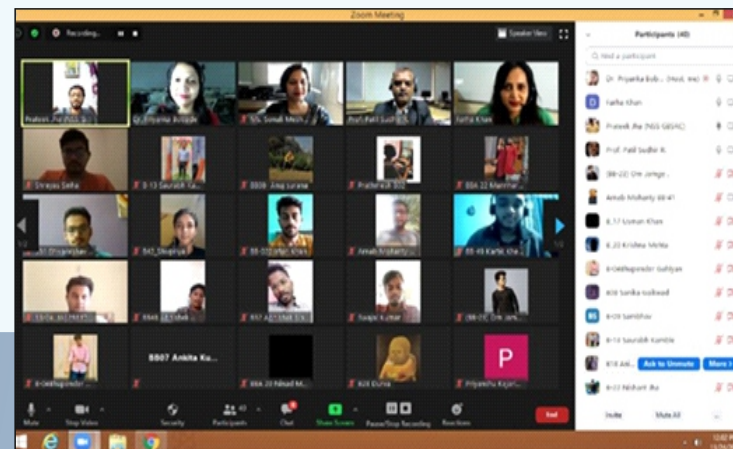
Zoom Meeting

Recording...

Speaker View

Participants (40)

Find a participant

Dr. Priyanka Bob... (Host, me)
Fatha Khan
Prateek Jha (NSS GBSRC)
Prof. Patil Sudhir R.
(B8-22) Om Jainge...
Arnab Mohanty B8-41
8_17 Usman Khan
8_20 Krishna Mehta
8-04Rajpinder Sahiyan
808 Sarika Gaikwad
8-09 Samikha
8-13 Saurabh Kamble
818 Ask...
Ask to Unmute
More
8-03 Nishant Jha

Invite
Mute All

Prateek...
Dr. Priyanka Bobade
SG. Sonali Mesh...
Prof. Patil Sudhir R.
Fatha Khan
Shreyas Detha
8-13 Saurabh Ka...
B808 Anuj Lurane
Pratiksh B02
B04 22 Manthar...
...43 Dhyanesh...
B47_Dhanya
B8-03 Irfan Khan
Arnab Mohanty B8-41
B8-48 Kartik Kh...
(8-)06 B01PRATT...
B848 ...
B8-A07 Shah S...
Swapi Kumar
(B8-22) Om Jain...
8-04Rajpinder Sa...
B807 Ankita Ku...
B8A 20 Ahmad M...
828 Durva
P
Priyanshu Kajar...

Mute
Stop Video
Security
Participants 40
Chat
Share Screen
Pause/Stop Recording
Reactions
End